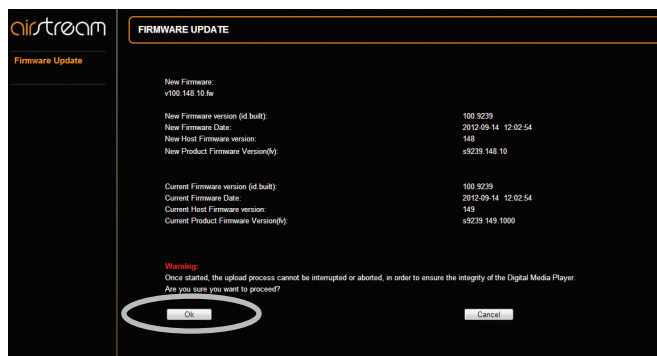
airstream

Firmware Update

FIRMWARE UPDATE

New Firmware:
v100.148.10.fw

| | |
|---|---|
| New Firmware version (id.built): | 100.9239 |
| New Firmware Date: | 2012-09-14 12:02:54 |
| New Host Firmware version: | 148 |
| New Product Firmware Version(fv): | s9239.148.10 |

| | |
|---|---|
| Current Firmware version (id.built): | 100.9239 |
| Current Firmware Date: | 2012-09-14 12:02:54 |
| Current Host Firmware version: | 149 |
| Current Product Firmware Version(fv): | s9239.149.1000 |

Warning:
Once started, the upload process cannot be interrupted or aborted, in order to ensure the integrity of the Digital Media Player.
Are you sure you want to proceed?

Ok

Cancel